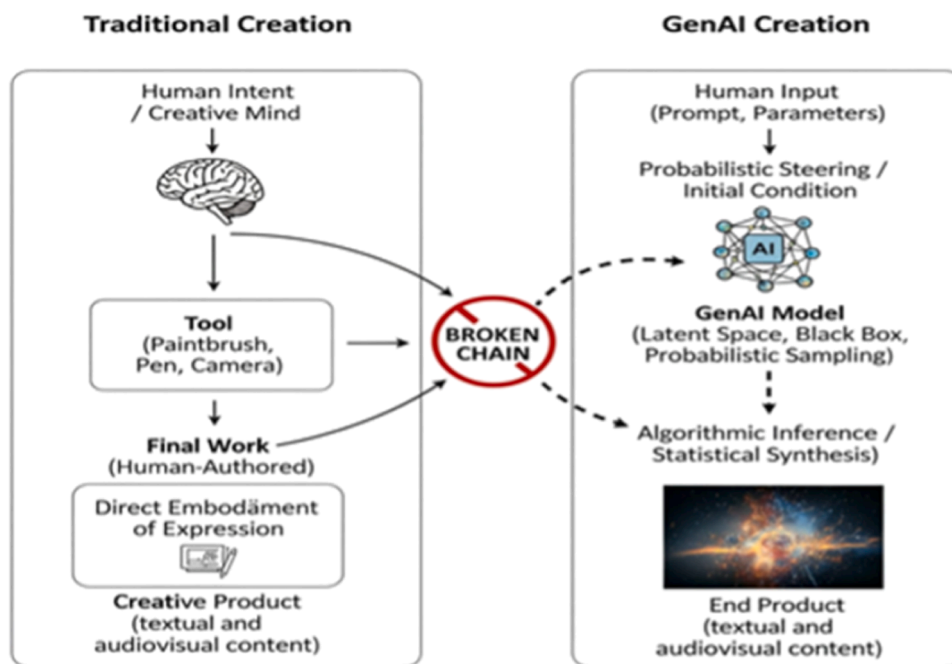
Traditional Creation

GenAI Creation

Human Intent / Creative Mind

Tool (Paintbrush, Pen, Camera)

Final Work (Human-Authored)

Direct Embodäment of Expression

Creative Product (textual and audiovisual content)

BROKEN CHAIN

Human Input (Prompt, Parameters)

Probabilistic Steering / Initial Condition

AI

GenAI Model (Latent Space, Black Box, Probabilistic Sampling)

Algorithmic Inference / Statistical Synthesis)

End Product (textual and audiovisual content)